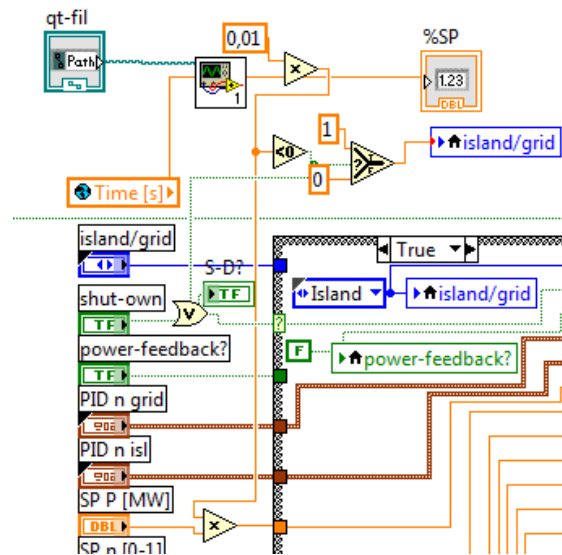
qt-fil

Path

0,01

%SP

1.23

DBL

1

island/grid

<0

Time [s]

0

island/grid

True

S-D?

TF

Island

island/grid

shut-own

TF

?

power-feedback?

F

power-feedback?

TF

PID n grid

PID n isl

SP P [MW]

DBL

SP n [0-1]